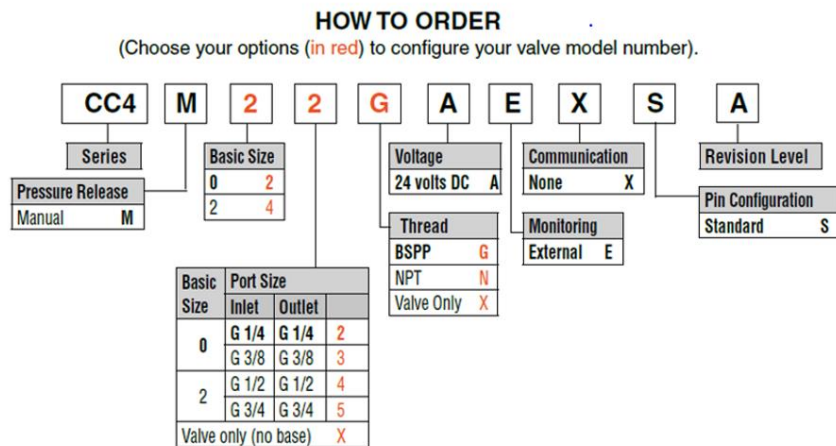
HOW TO ORDER

(Choose your options (in red) to configure your valve model number).

CC4 M 2 2 G A E X S A

Series

Pressure Release

| Manual | M |

Basic Size

| 0 | 2 |
|---|---|
| 2 | 4 |

| Basic Size | Port Size Inlet | Outlet | |
|---|---|---|---|
| 0 | G 1/4 | G 1/4 | 2 |
| | G 3/8 | G 3/8 | 3 |
| 2 | G 1/2 | G 1/2 | 4 |
| | G 3/4 | G 3/4 | 5 |
| Valve only (no base) | | | X |

Voltage

| 24 volts DC | A |

Thread

| BSPP | G |
|---|---|
| NPT | N |
| Valve Only | X |

Communication

| None | X |

Monitoring

| External | E |

Revision Level

Pin Configuration

| Standard | S |